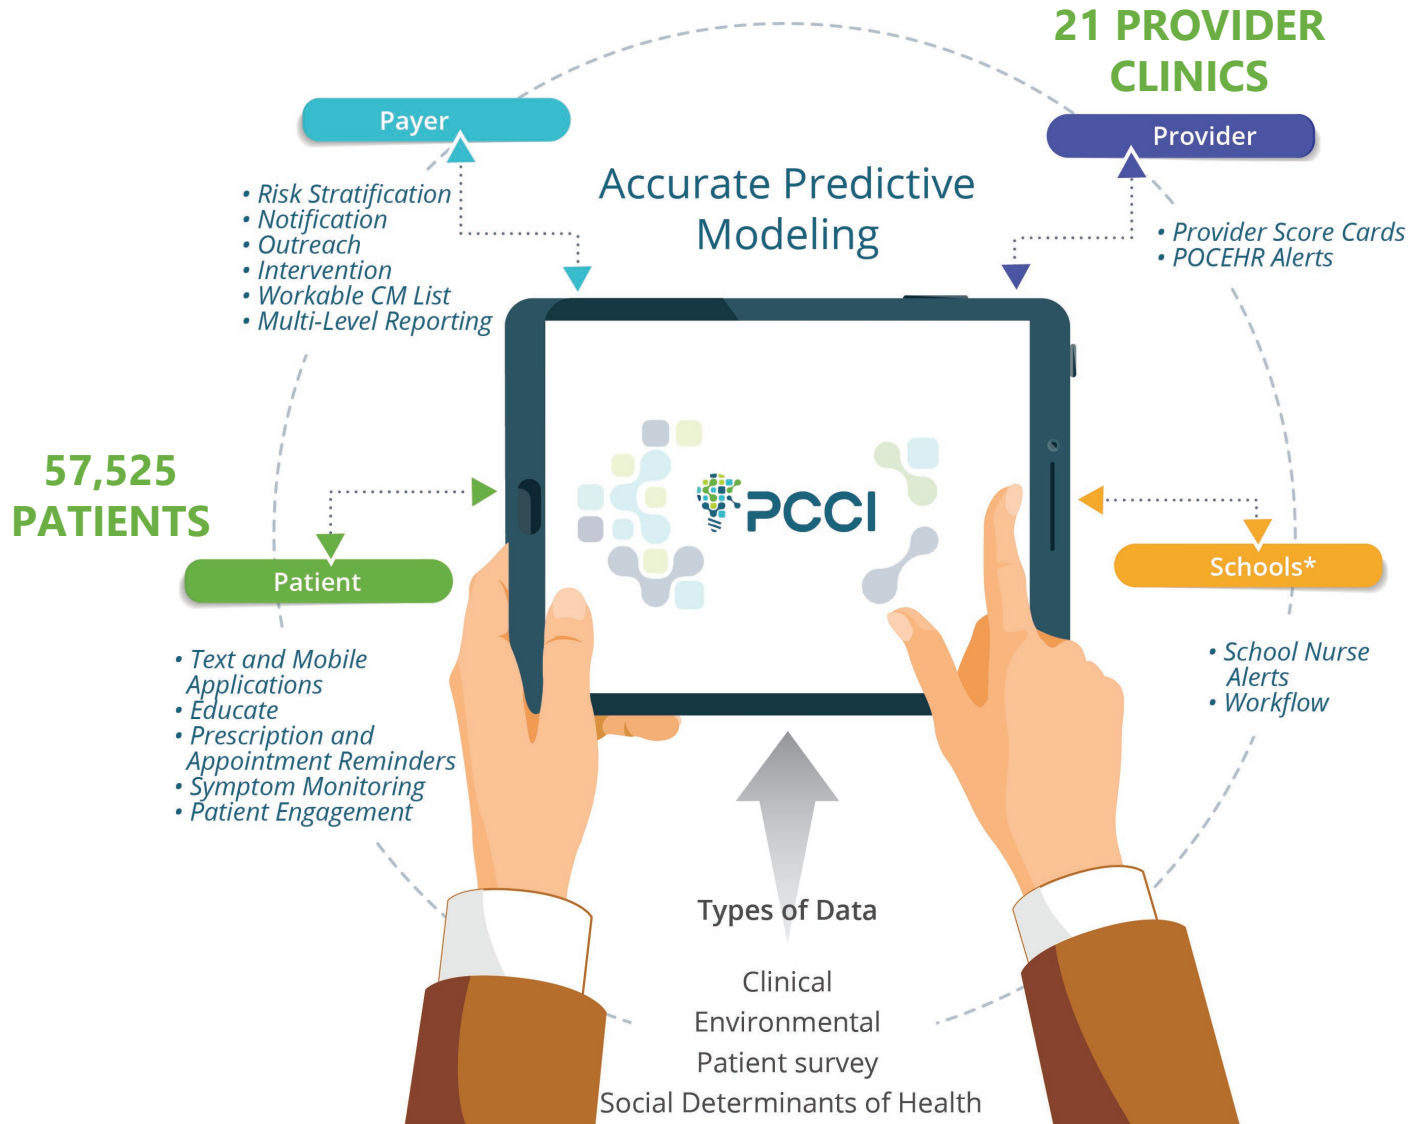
21 PROVIDER CLINICS

Payer

Provider

Accurate Predictive Modeling

• Risk Stratification
• Notification
• Outreach
• Intervention
• Workable CM List
• Multi-Level Reporting

• Provider Score Cards
• POCEHR Alerts

57,525 PATIENTS

PCCI

Patient

Schools*

• Text and Mobile Applications
• Educate
• Prescription and Appointment Reminders
• Symptom Monitoring
• Patient Engagement

• School Nurse Alerts
• Workflow

Types of Data

Clinical
Environmental
Patient survey
Social Determinants of Health